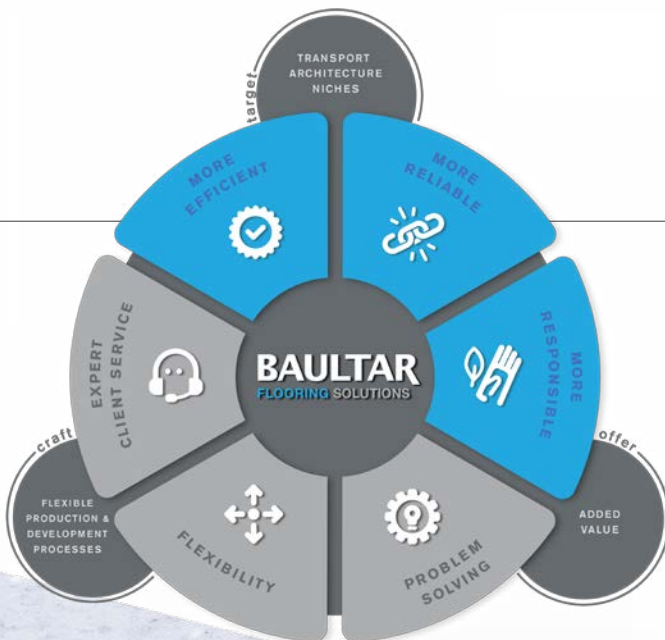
target

TRANSPORT
ARCHITECTURE
NICHES

MORE EFFICIENT

MORE RELIABLE

EXPERT CLIENT SERVICE

BAULTAR
FLOORING SOLUTIONS

MORE RESPONSIBLE

craft

FLEXIBLE
PRODUCTION &
DEVELOPMENT
PROCESSES

FLEXIBILITY

PROBLEM SOLVING

offer

ADDED
VALUE